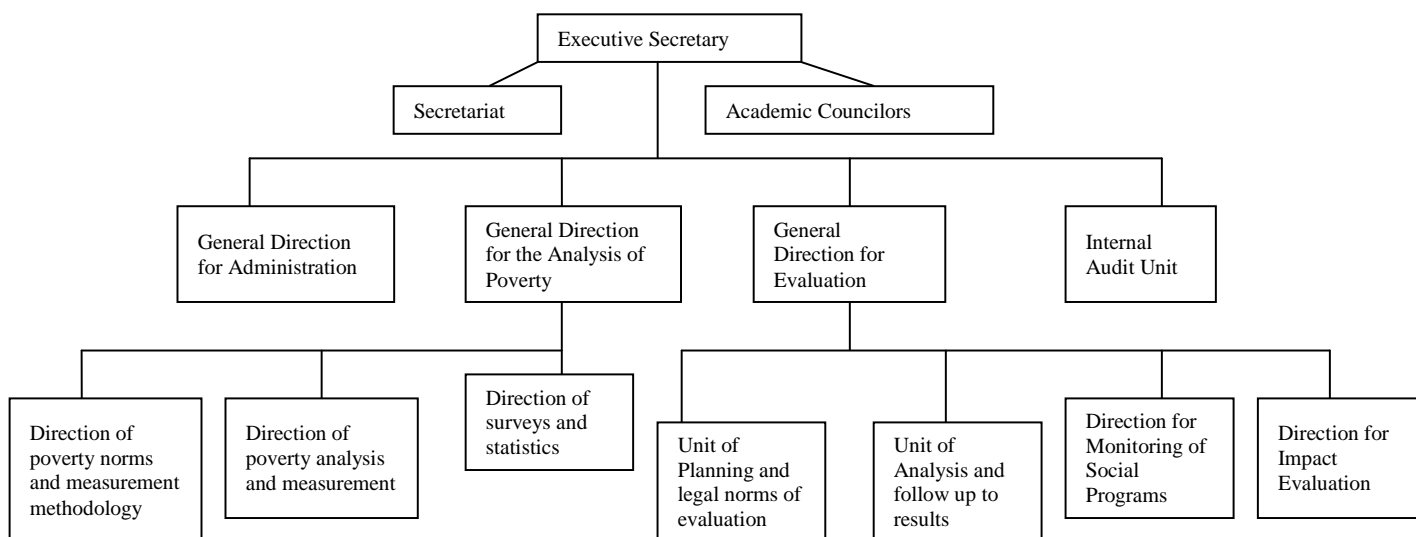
Executive Secretary

Secretariat

Academic Councilors

General Direction for Administration

General Direction for the Analysis of Poverty

General Direction for Evaluation

Internal Audit Unit

Direction of poverty norms and measurement methodology

Direction of poverty analysis and measurement

Direction of surveys and statistics

Unit of Planning and legal norms of evaluation

Unit of Analysis and follow up to results

Direction for Monitoring of Social Programs

Direction for Impact Evaluation